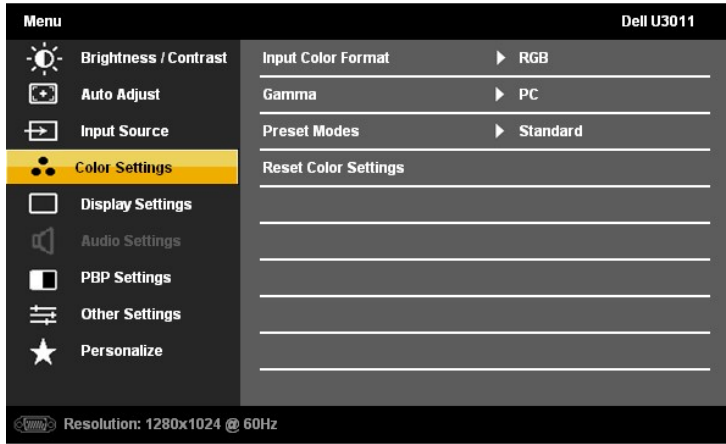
Menu

Dell U3011

Brightness / Contrast
Auto Adjust
Input Source
Color Settings
Display Settings
Audio Settings
PBP Settings
Other Settings
Personalize

Input Color Format ▶ RGB
Gamma ▶ PC
Preset Modes ▶ Standard
Reset Color Settings

Resolution: 1280x1024 @ 60Hz